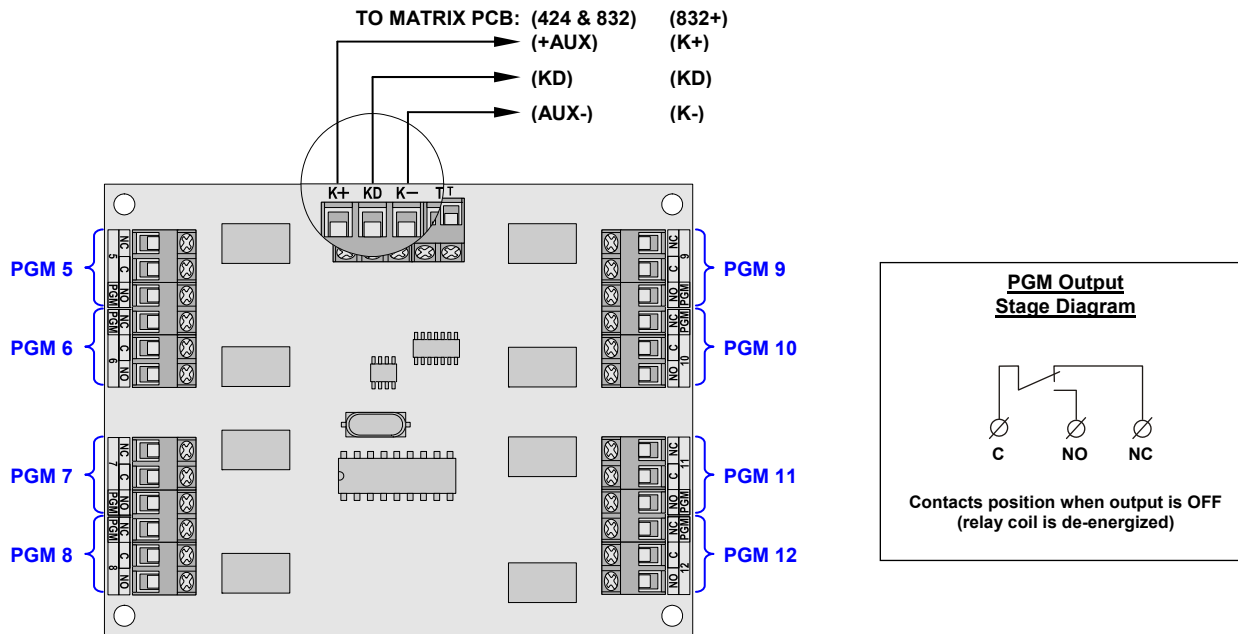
TO MATRIX PCB: (424 & 832) (832+)

(+AUX) (K+)

(KD) (KD)

(AUX-) (K-)

K+ KD K− T T

PGM 5

NC 5 C NO PGM

PGM 6

NC PGM C 6 NO

PGM 7

NC 7 C NO PGM

PGM 8

NC PGM C 8 NO

PGM 9

NC 9 C NO PGM

PGM 10

NC PGM C 10 NO

PGM 11

NC 11 C NO PGM

PGM 12

NC PGM C 12 NO

PGM Output
Stage Diagram

C NO NC

Contacts position when output is OFF
(relay coil is de-energized)